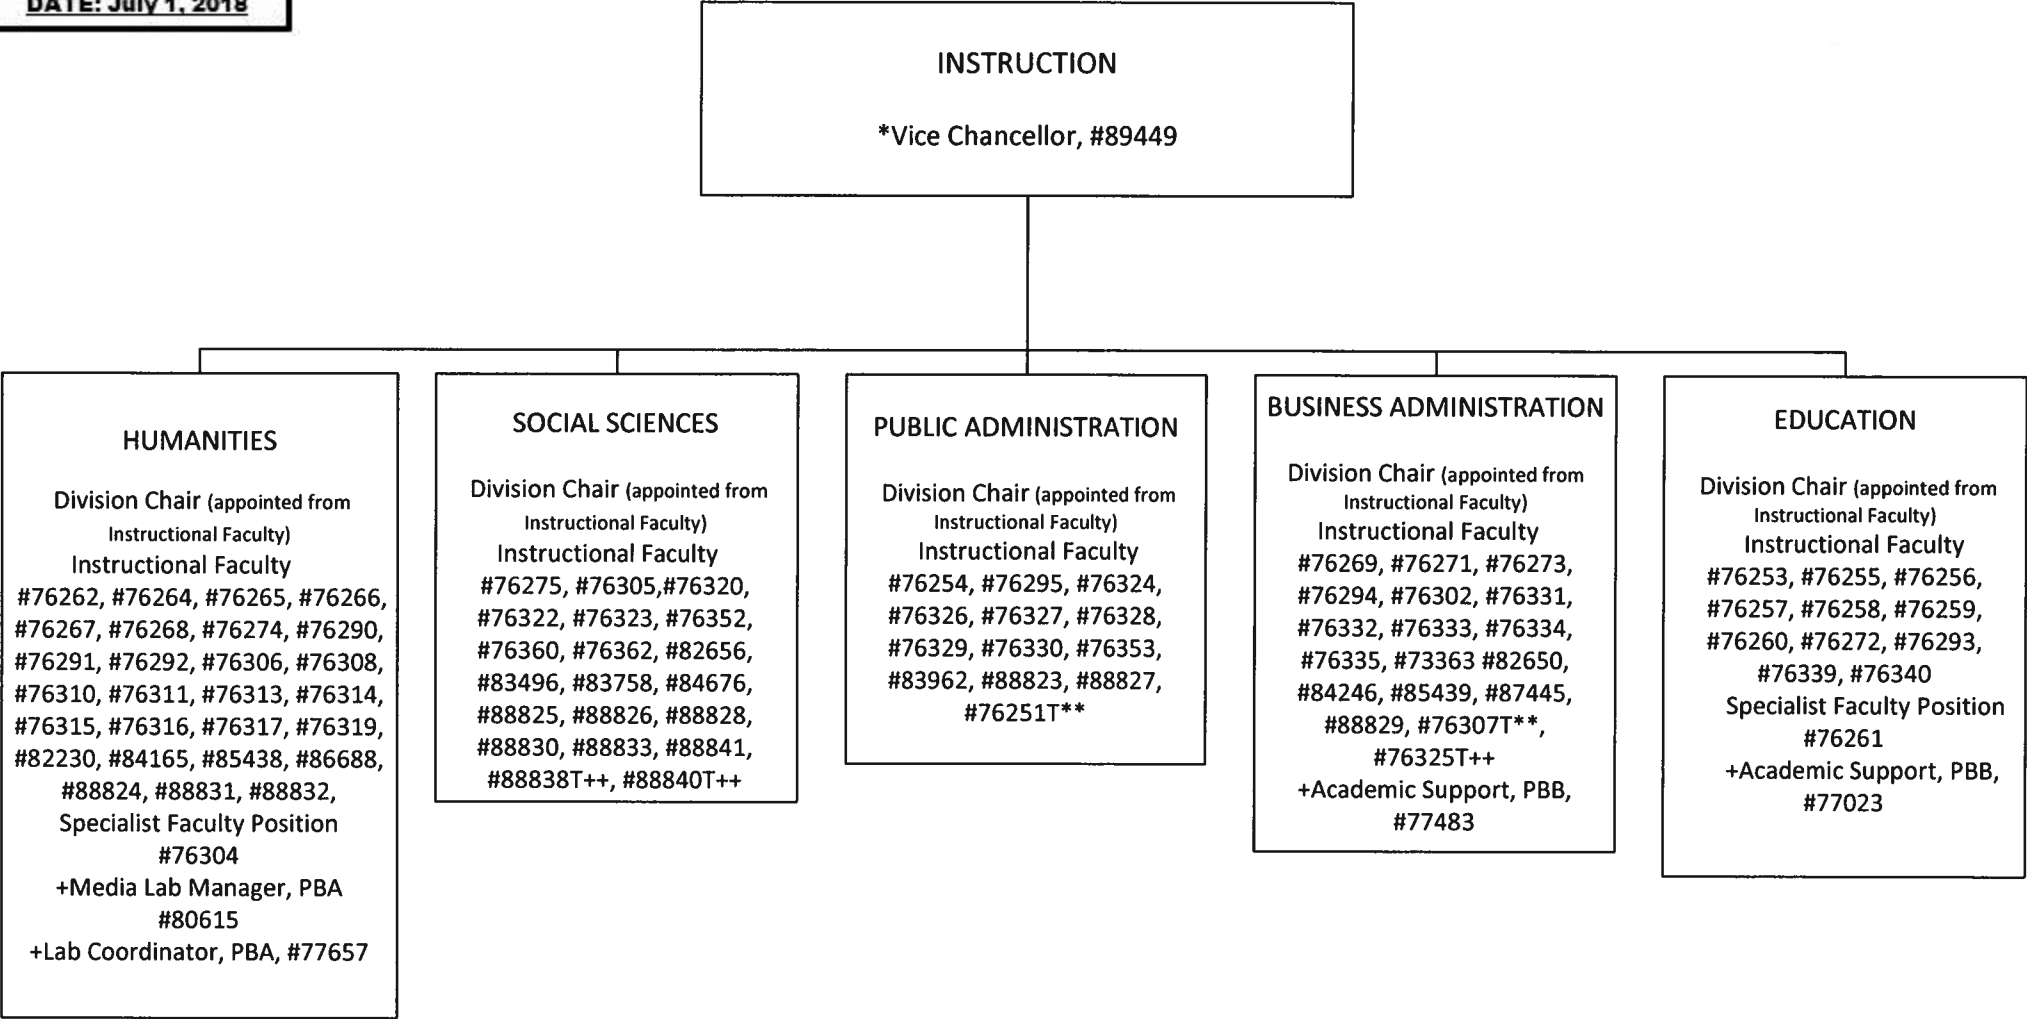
DATE: July 1, 2018

INSTRUCTION

*Vice Chancellor, #89449

HUMANITIES

Division Chair (appointed from Instructional Faculty)
Instructional Faculty
#76262, #76264, #76265, #76266, #76267, #76268, #76274, #76290, #76291, #76292, #76306, #76308, #76310, #76311, #76313, #76314, #76315, #76316, #76317, #76319, #82230, #84165, #85438, #86688, #88824, #88831, #88832,
Specialist Faculty Position #76304
+Media Lab Manager, PBA #80615
+Lab Coordinator, PBA, #77657

SOCIAL SCIENCES

Division Chair (appointed from Instructional Faculty)
Instructional Faculty
#76275, #76305,#76320, #76322, #76323, #76352, #76360, #76362, #82656, #83496, #83758, #84676, #88825, #88826, #88828, #88830, #88833, #88841, #88838T++, #88840T++

PUBLIC ADMINISTRATION

Division Chair (appointed from Instructional Faculty)
Instructional Faculty
#76254, #76295, #76324, #76326, #76327, #76328, #76329, #76330, #76353, #83962, #88823, #88827, #76251T**

BUSINESS ADMINISTRATION

Division Chair (appointed from Instructional Faculty)
Instructional Faculty
#76269, #76271, #76273, #76294, #76302, #76331, #76332, #76333, #76334, #76335, #73363 #82650, #84246, #85439, #87445, #88829, #76307T**, #76325T++
+Academic Support, PBB, #77483

EDUCATION

Division Chair (appointed from Instructional Faculty)
Instructional Faculty
#76253, #76255, #76256, #76257, #76258, #76259, #76260, #76272, #76293, #76339, #76340
Specialist Faculty Position #76261
+Academic Support, PBB, #77023